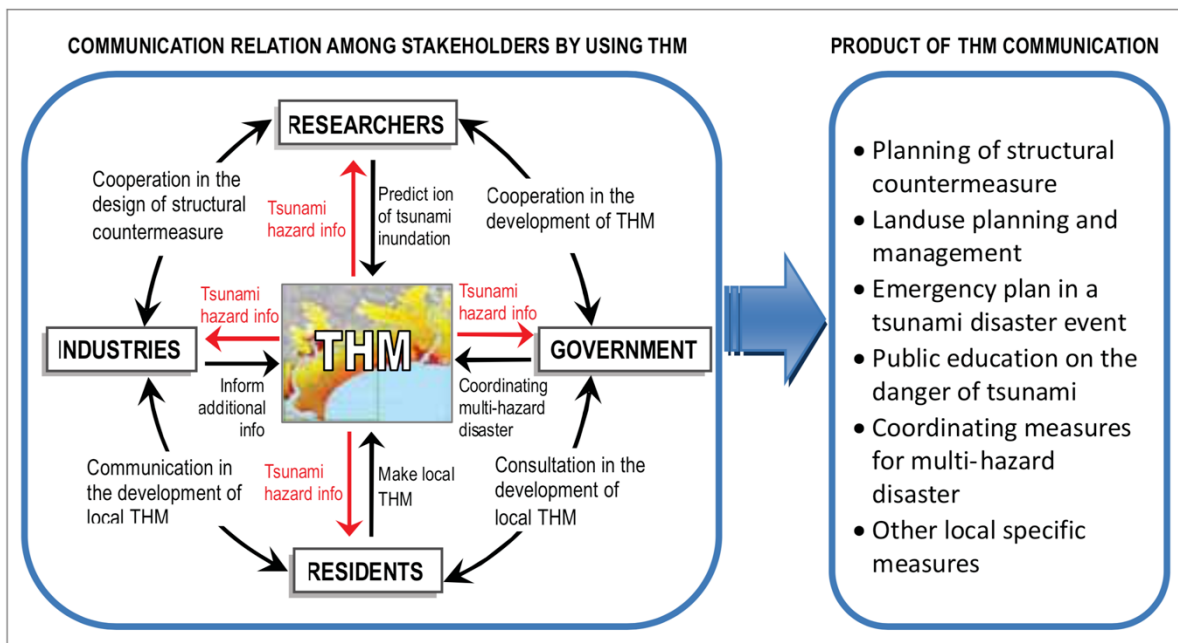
COMMUNICATION RELATION AMONG STAKEHOLDERS BY USING THM

RESEARCHERS

Cooperation in the design of structural countermeasure

Tsunami hazard info

Predict ion of tsunami inundation

Cooperation in the development of THM

Tsunami hazard info

Tsunami hazard info

INDUSTRIES

THM

GOVERNMENT

Inform additional info

Coordinating multi-hazard disaster

Communication in the development of local THM

Tsunami hazard info

Make local THM

Consultation in the development of local THM

RESIDENTS

PRODUCT OF THM COMMUNICATION

• Planning of structural countermeasure
• Landuse planning and management
• Emergency plan in a tsunami disaster event
• Public education on the danger of tsunami
• Coordinating measures for multi-hazard disaster
• Other local specific measures